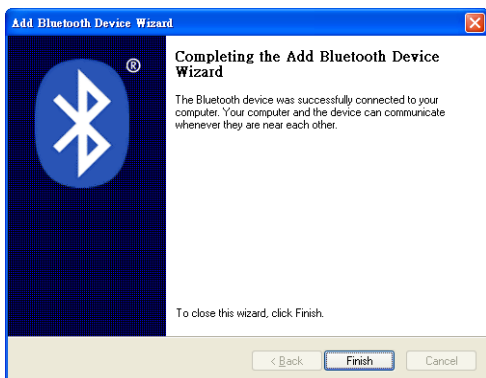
Add Bluetooth Device Wizard

®

Completing the Add Bluetooth Device Wizard

The Bluetooth device was successfully connected to your computer. Your computer and the device can communicate whenever they are near each other.

To close this wizard, click Finish.

< Back

Finish

Cancel